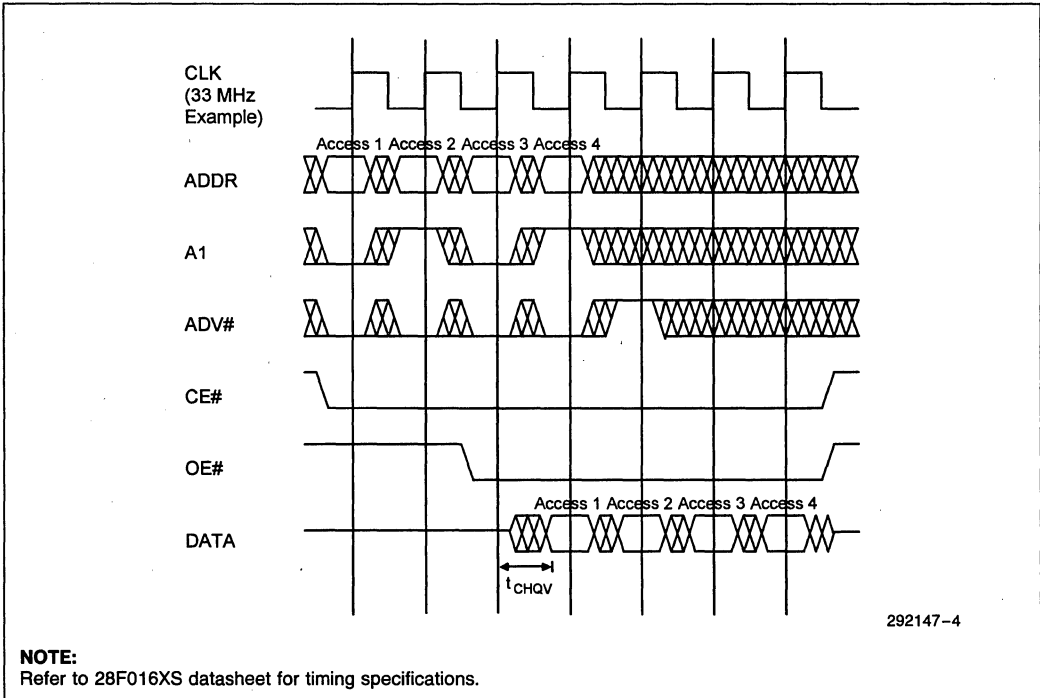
CLK (33 MHz Example)

Access 1 Access 2 Access 3 Access 4

ADDR

A1

ADV#

CE#

OE#

Access 1 Access 2 Access 3 Access 4

DATA

$t_{CHQV}$

292147-4

NOTE:
Refer to 28F016XS datasheet for timing specifications.